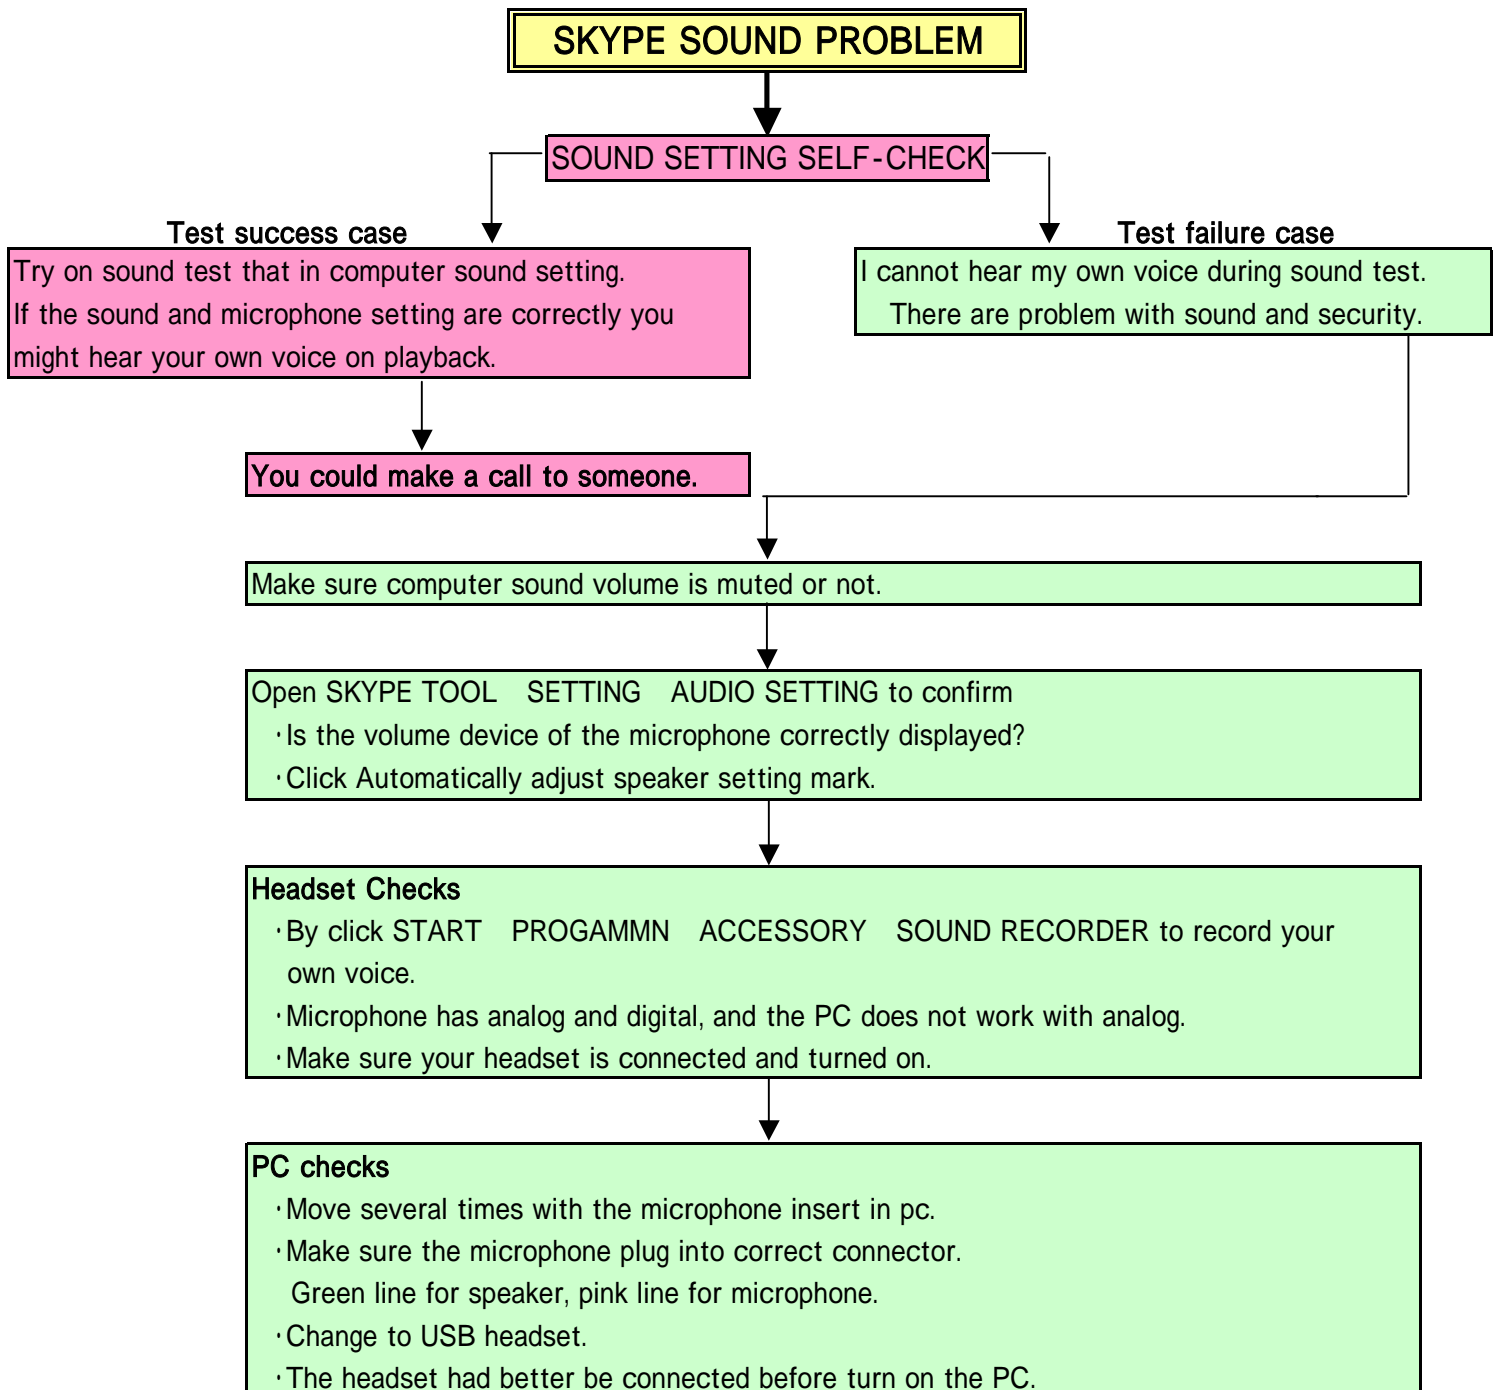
SKYPE SOUND PROBLEM

SOUND SETTING SELF-CHECK

Test success case

Try on sound test that in computer sound setting.
If the sound and microphone setting are correctly you might hear your own voice on playback.

You could make a call to someone.

Test failure case

I cannot hear my own voice during sound test.
There are problem with sound and security.

Make sure computer sound volume is muted or not.

Open SKYPE TOOL SETTING AUDIO SETTING to confirm
・Is the volume device of the microphone correctly displayed?
・Click Automatically adjust speaker setting mark.

Headset Checks
・By click START PROGAMMN ACCESSORY SOUND RECORDER to record your own voice.
・Microphone has analog and digital, and the PC does not work with analog.
・Make sure your headset is connected and turned on.

PC checks
・Move several times with the microphone insert in pc.
・Make sure the microphone plug into correct connector.
Green line for speaker, pink line for microphone.
・Change to USB headset.
・The headset had better be connected before turn on the PC.